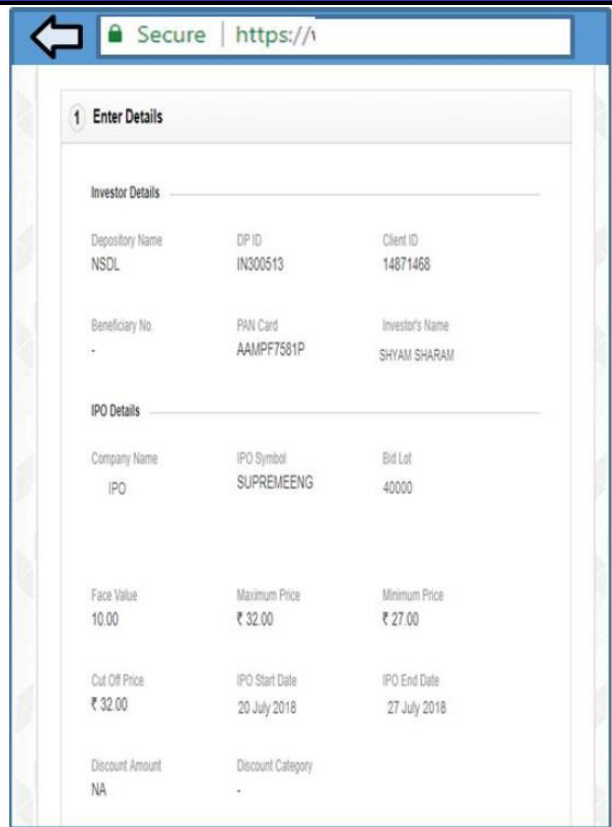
Secure | https://\

1 Enter Details

Investor Details

| Depository Name | DP ID | Client ID |
|---|---|---|
| NSDL | IN300513 | 14871468 |
| Beneficiary No. | PAN Card | Investor's Name |
| - | AAMPF7581P | SHYAM SHARAM |

IPO Details

| Company Name | IPO Symbol | Bid Lot |
|---|---|---|
| IPO | SUPREMEENG | 40000 |
| Face Value | Maximum Price | Minimum Price |
| 10.00 | ₹ 32.00 | ₹ 27.00 |
| Cut Off Price | IPO Start Date | IPO End Date |
| ₹ 32.00 | 20 July 2018 | 27 July 2018 |
| Discount Amount | Discount Category | |
| NA | - | |